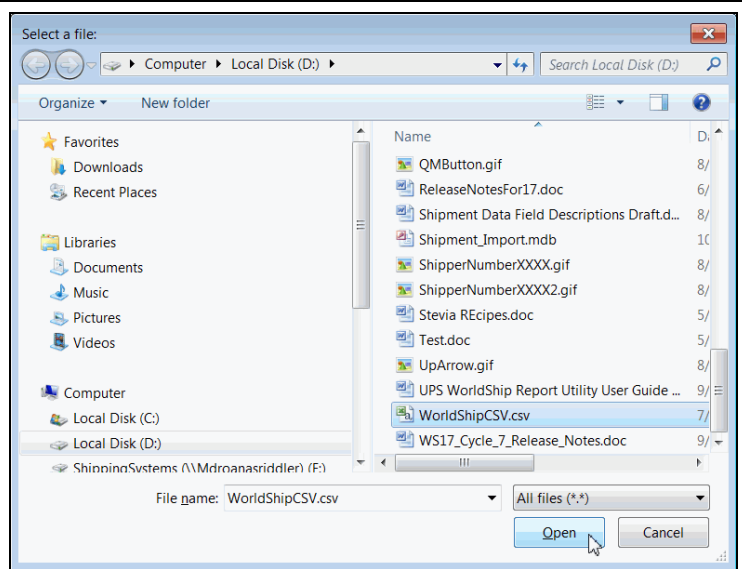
Select a file:

Computer ▸ Local Disk (D:) ▸

Search Local Disk (D:)

Organize ▾ New folder

Favorites
Downloads
Recent Places

Libraries
Documents
Music
Pictures
Videos

Computer
Local Disk (C:)
Local Disk (D:)
ShippingSystems (\\Mdroanasriddler) (F:)

| Name | D |
|---|---|
| QMButton.gif | 8/ |
| ReleaseNotesFor17.doc | 6/ |
| Shipment Data Field Descriptions Draft.d... | 8/ |
| Shipment_Import.mdb | 1( |
| ShipperNumberXXXX.gif | 8/ |
| ShipperNumberXXXX2.gif | 8/ |
| Stevia REcipes.doc | 5/ |
| Test.doc | 5/ |
| UpArrow.gif | 8/ |
| UPS WorldShip Report Utility User Guide ... | 9/ |
| WorldShipCSV.csv | 7/ |
| WS17_Cycle_7_Release_Notes.doc | 9/ |

File name: WorldShipCSV.csv

All files (*.*)

Open

Cancel